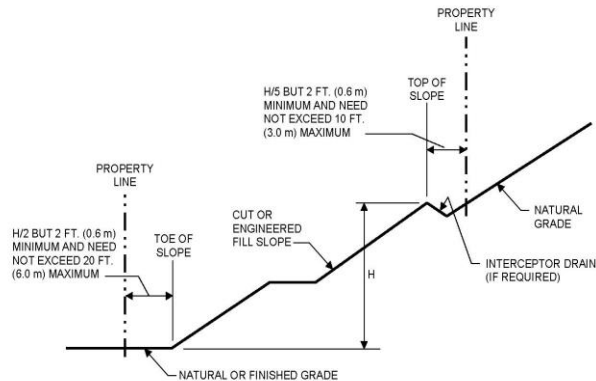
PROPERTY LINE

TOP OF SLOPE

H/5 BUT 2 FT. (0.6 m) MINIMUM AND NEED NOT EXCEED 10 FT. (3.0 m) MAXIMUM

NATURAL GRADE

PROPERTY LINE

CUT OR ENGINEERED FILL SLOPE

H/2 BUT 2 FT. (0.6 m) MINIMUM AND NEED NOT EXCEED 20 FT. (6.0 m) MAXIMUM

TOE OF SLOPE

H

INTERCEPTOR DRAIN (IF REQUIRED)

NATURAL OR FINISHED GRADE